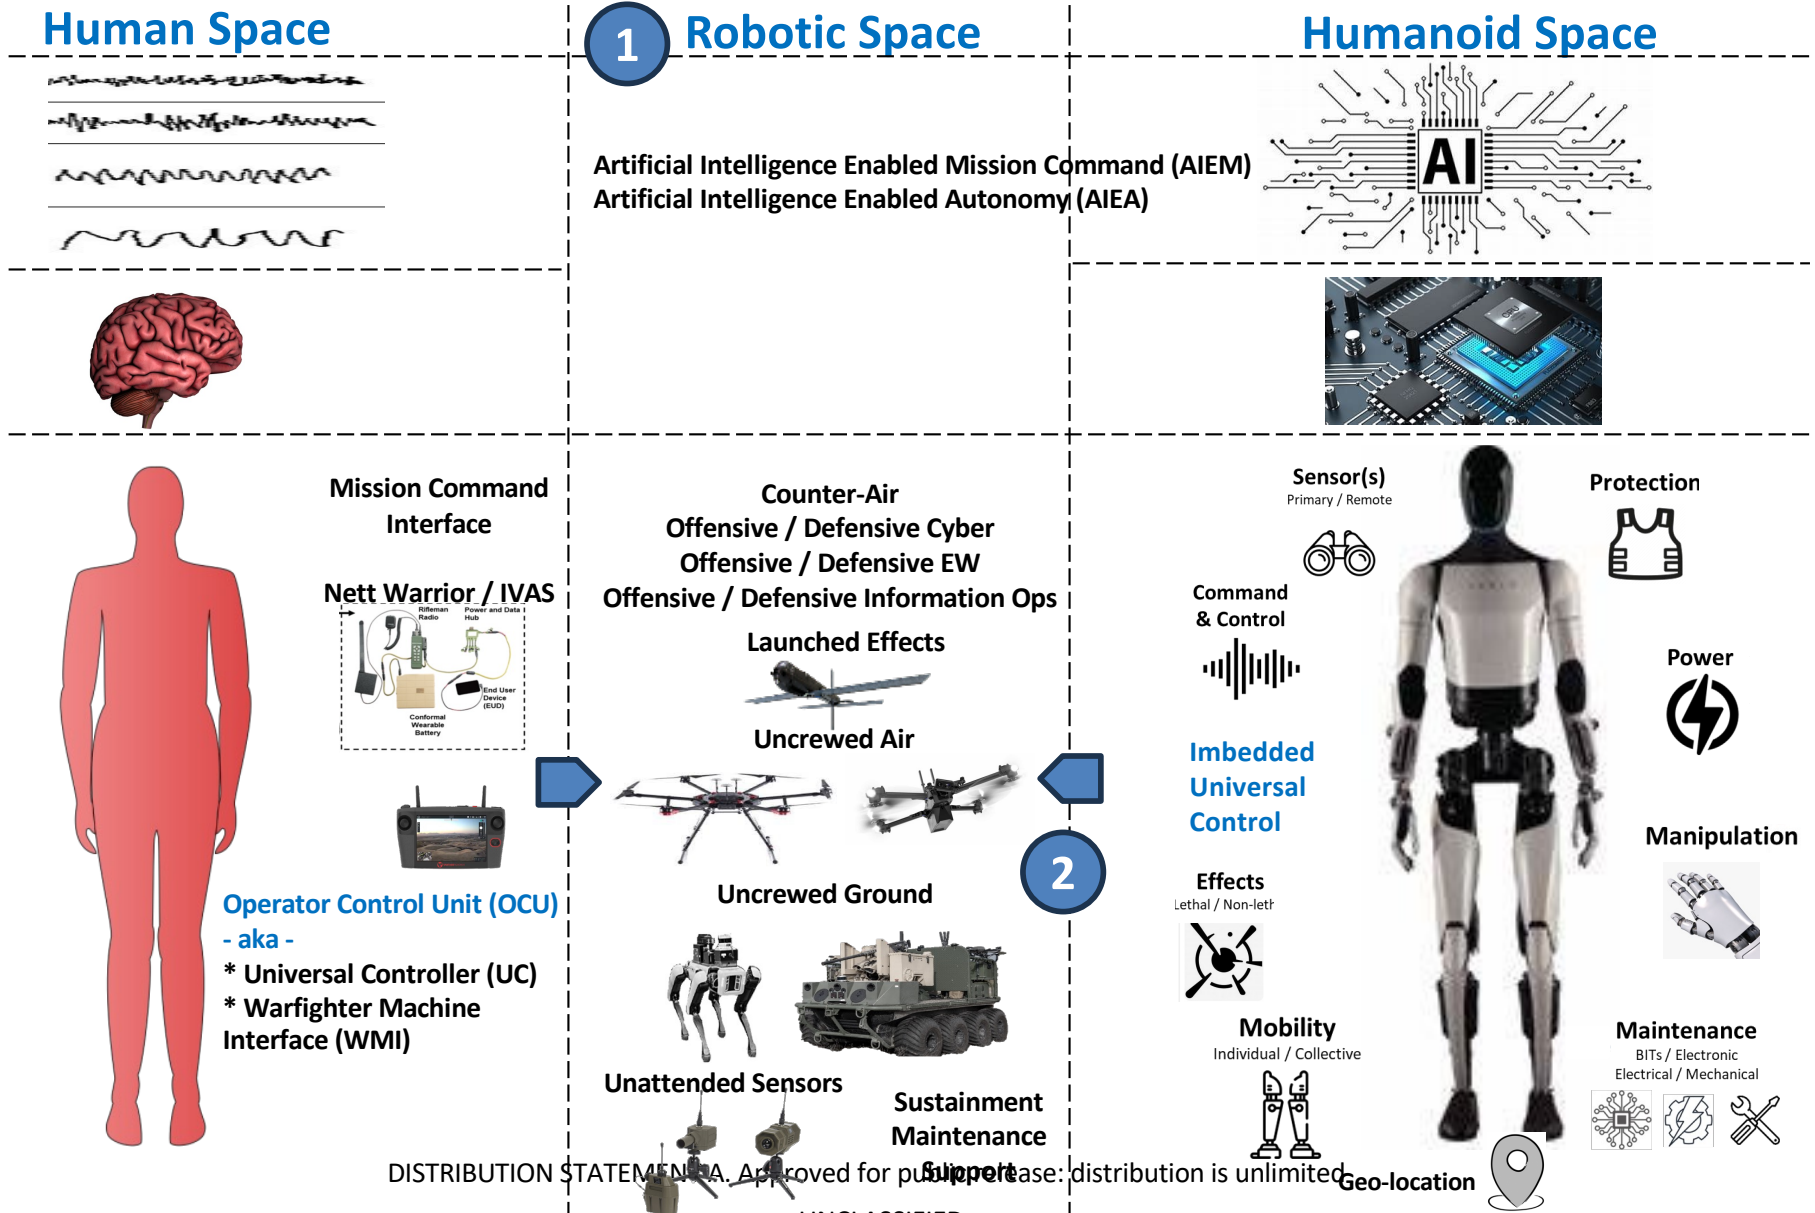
Human Space

1 Robotic Space

Humanoid Space

Artificial Intelligence Enabled Mission Command (AIEM)
Artificial Intelligence Enabled Autonomy (AIEA)

AI

Mission Command Interface

Nett Warrior / IVAS

Rifleman Radio

Power and Data Hub

End User Device (EUD)

Conformal Wearable Battery

Operator Control Unit (OCU)
- aka -
* Universal Controller (UC)
* Warfighter Machine Interface (WMI)

Counter-Air
Offensive / Defensive Cyber
Offensive / Defensive EW
Offensive / Defensive Information Ops

Launched Effects

Uncrewed Air

Uncrewed Ground

Unattended Sensors

Sustainment
Maintenance
Support

2

Sensor(s)
Primary / Remote

Command & Control

Imbedded Universal Control

Effects
Lethal / Non-leth

Mobility
Individual / Collective

Protection

Power

Manipulation

Maintenance
BITs / Electronic
Electrical / Mechanical

Geo-location

DISTRIBUTION STATEMENT A. Approved for public release: distribution is unlimited

UNCLASSIFIED